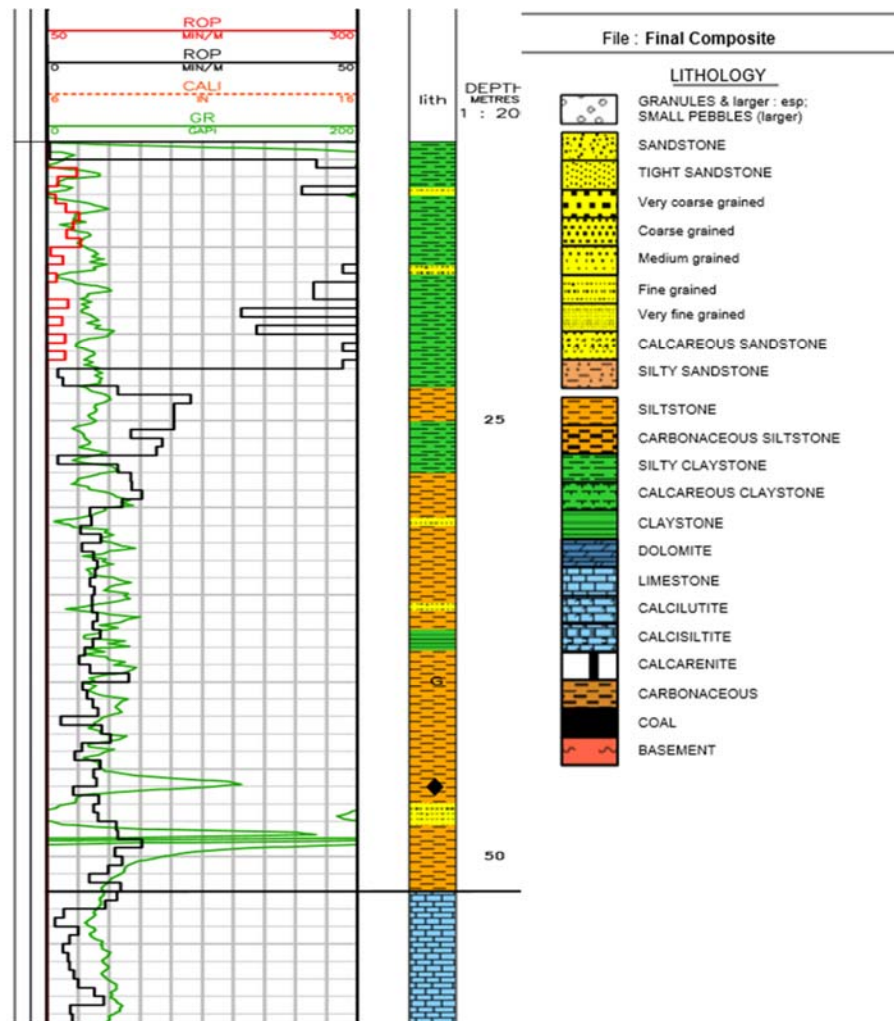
ROP
50 MIN/M 300
ROP
0 MIN/M 50
CALI
6 IN 16
GR
0 GAPI 200

lith

DEPTH
METRES
1 : 20

25

G

50

File : Final Composite

LITHOLOGY

GRANULES & larger : esp; SMALL PEBBLES (larger)
SANDSTONE
TIGHT SANDSTONE
Very coarse grained
Coarse grained
Medium grained
Fine grained
Very fine grained
CALCAREOUS SANDSTONE
SILTY SANDSTONE
SILTSTONE
CARBONACEOUS SILTSTONE
SILTY CLAYSTONE
CALCAREOUS CLAYSTONE
CLAYSTONE
DOLOMITE
LIMESTONE
CALCILUTITE
CALCISILTITE
CALCARENITE
CARBONACEOUS
COAL
BASEMENT